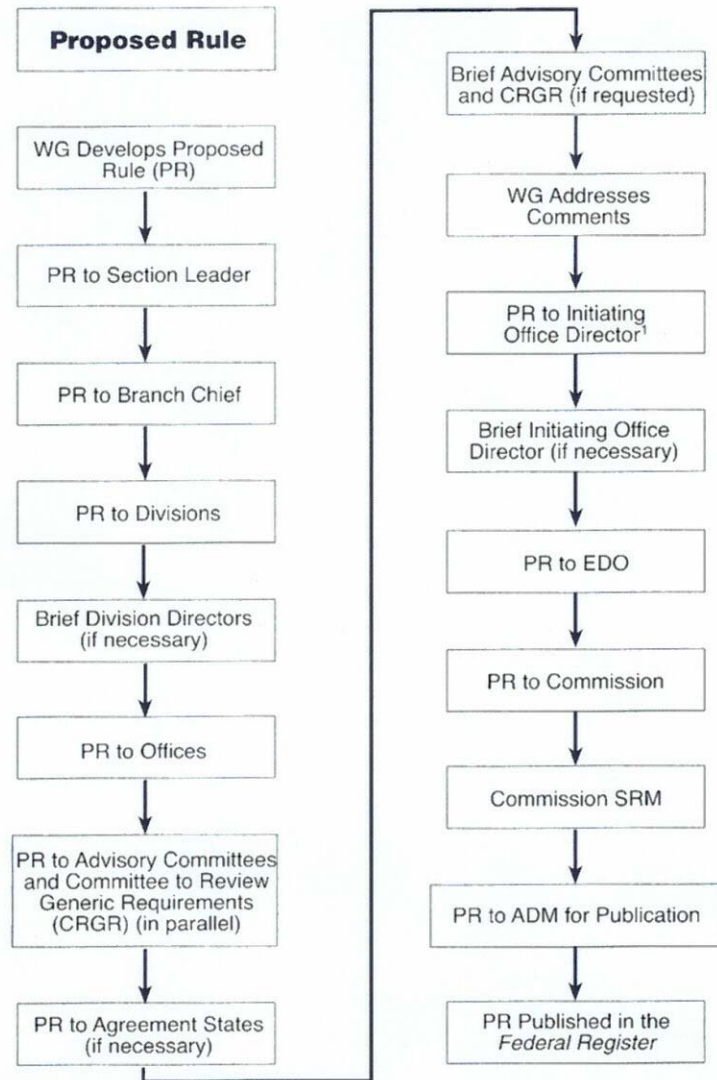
Proposed Rule

WG Develops Proposed Rule (PR)

PR to Section Leader

PR to Branch Chief

PR to Divisions

Brief Division Directors (if necessary)

PR to Offices

PR to Advisory Committees and Committee to Review Generic Requirements (CRGR) (in parallel)

PR to Agreement States (if necessary)

Brief Advisory Committees and CRGR (if requested)

WG Addresses Comments

PR to Initiating Office Director$^1$

Brief Initiating Office Director (if necessary)

PR to EDO

PR to Commission

Commission SRM

PR to ADM for Publication

PR Published in the Federal Register